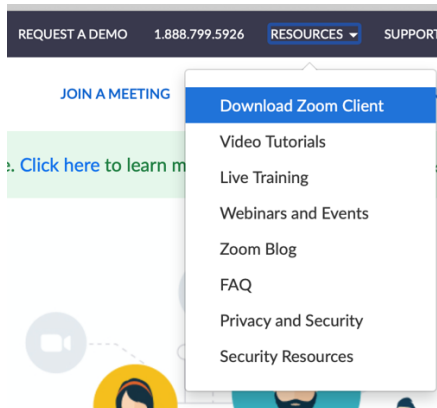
REQUEST A DEMO 1.888.799.5926 RESOURCES SUPPORT

JOIN A MEETING

e. Click here to learn m

Download Zoom Client
Video Tutorials
Live Training
Webinars and Events
Zoom Blog
FAQ
Privacy and Security
Security Resources